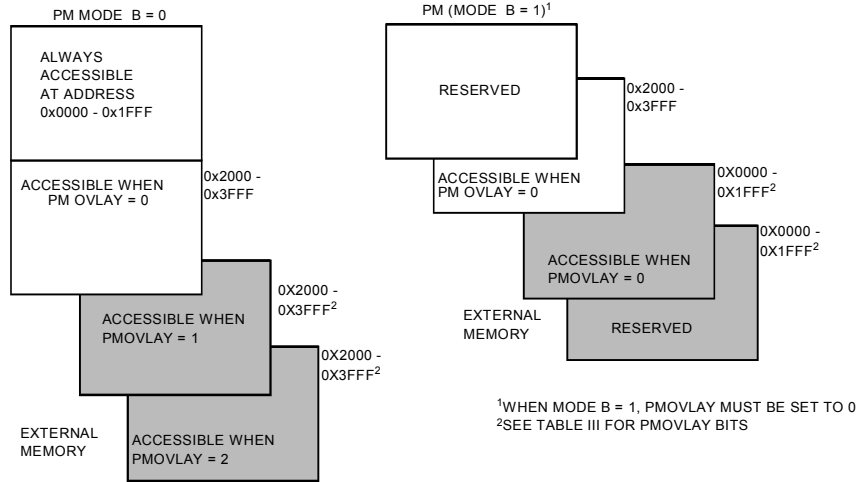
PM MODE B = 0

ALWAYS ACCESSIBLE AT ADDRESS 0x0000 - 0x1FFF

ACCESSIBLE WHEN PM OVLAY = 0

0x2000 - 0x3FFF

ACCESSIBLE WHEN PMOVLAY = 1

0X2000 - 0X3FFF$^2$

ACCESSIBLE WHEN PMOVLAY = 2

0X2000 - 0X3FFF$^2$

EXTERNAL MEMORY

PM (MODE B = 1)$^1$

RESERVED

0x2000 - 0x3FFF

ACCESSIBLE WHEN PM OVLAY = 0

0X0000 - 0X1FFF$^2$

ACCESSIBLE WHEN PMOVLAY = 0

0X0000 - 0X1FFF$^2$

EXTERNAL MEMORY

RESERVED

$^1$WHEN MODE B = 1, PMOVLAY MUST BE SET TO 0
$^2$SEE TABLE III FOR PMOVLAY BITS